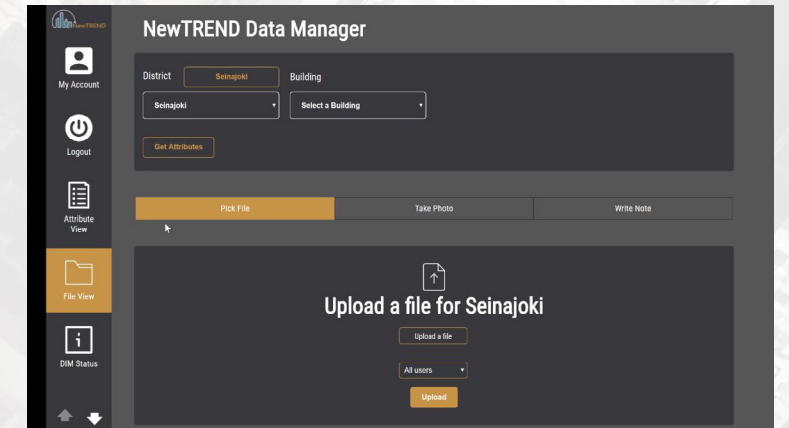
NewTREND

My Account

Logout

Attribute View

File View

DIM Status

NewTREND Data Manager

District Seinajoki Building

Seinajoki

Select a Building

Get Attributes

Pick File

Take Photo

Write Note

Upload a file for Seinajoki

Upload a file

All users

Upload